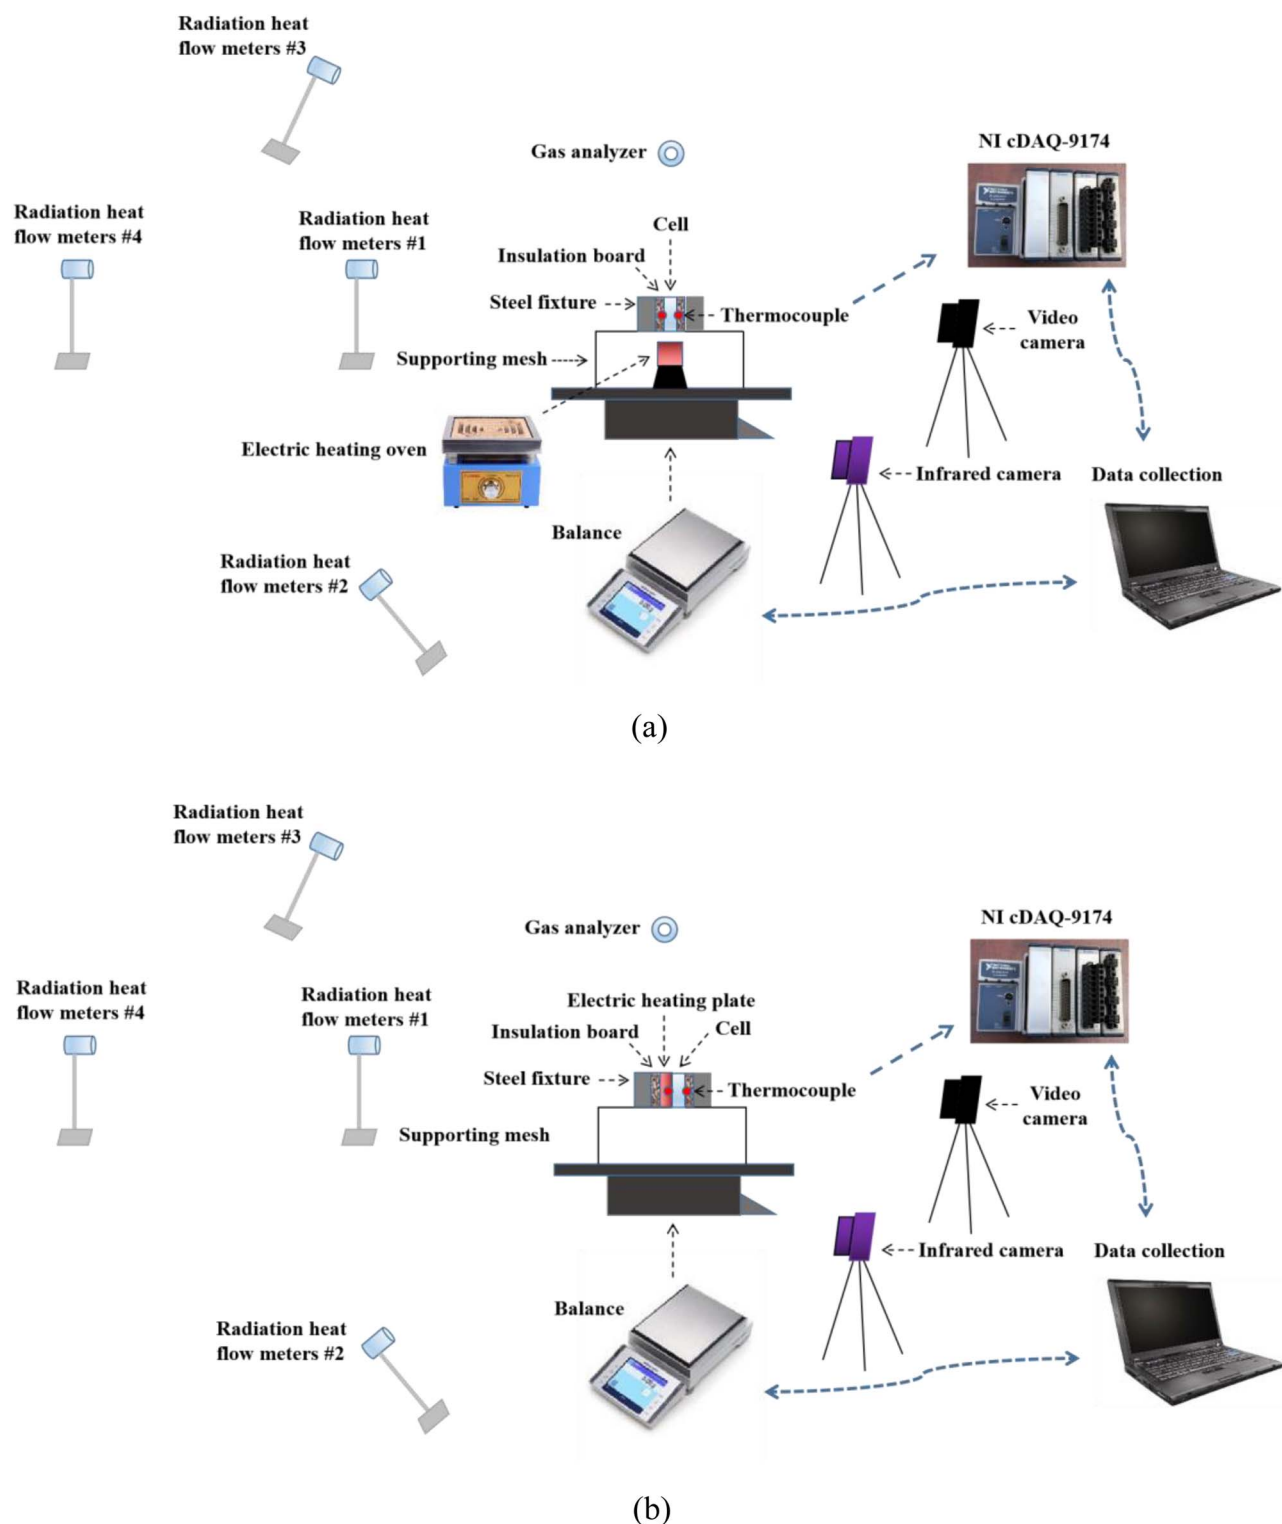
Radiation heat flow meters #3

Gas analyzer

NI cDAQ-9174

Radiation heat flow meters #4

Radiation heat flow meters #1

Cell

Insulation board

Steel fixture

Thermocouple

Video camera

Supporting mesh

Electric heating oven

Infrared camera

Data collection

Balance

Radiation heat flow meters #2

(a)

Radiation heat flow meters #3

Gas analyzer

NI cDAQ-9174

Radiation heat flow meters #4

Radiation heat flow meters #1

Electric heating plate

Insulation board

Cell

Steel fixture

Thermocouple

Video camera

Supporting mesh

Infrared camera

Data collection

Balance

Radiation heat flow meters #2

(b)